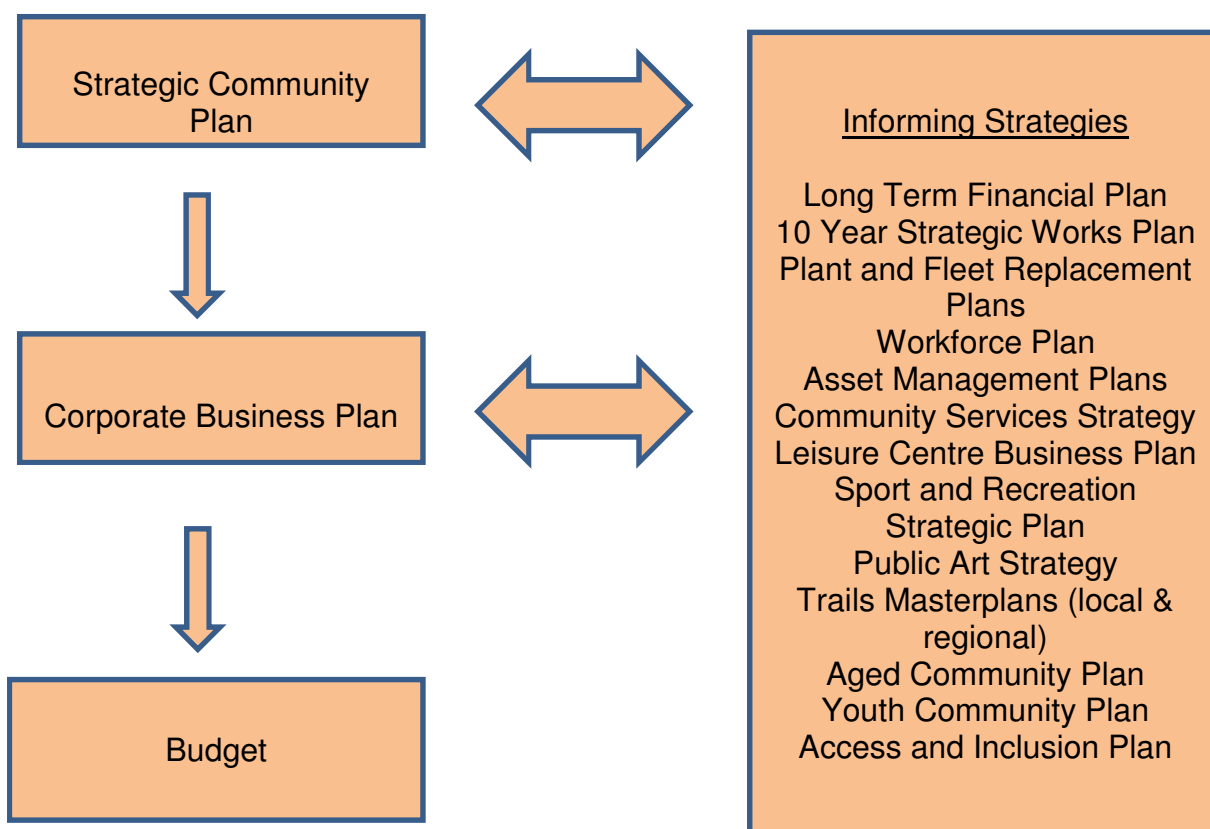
Strategic Community Plan

Corporate Business Plan

Budget

Informing Strategies

Long Term Financial Plan
10 Year Strategic Works Plan
Plant and Fleet Replacement Plans
Workforce Plan
Asset Management Plans
Community Services Strategy
Leisure Centre Business Plan
Sport and Recreation Strategic Plan
Public Art Strategy
Trails Masterplans (local & regional)
Aged Community Plan
Youth Community Plan
Access and Inclusion Plan